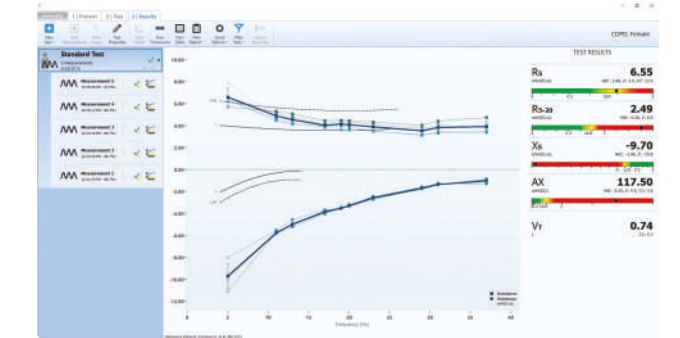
1 Patient | 2 Test | 3 Results

COPD, Female

Standard Test

Measurement 5
Measurement 4
Measurement 3
Measurement 2
Measurement 1

TEST RESULTS

Rs
6.55

R5-20
2.49

Xs
-9.70

AX
117.50

VT
0.74

10.00
8.00
6.00
4.00
2.00
0.00
-2.00
-4.00
-6.00
-8.00
-10.00
-12.00

0
5
10
15
20
25
30
35
40

Frequency [Hz]

Resistance
Reactance